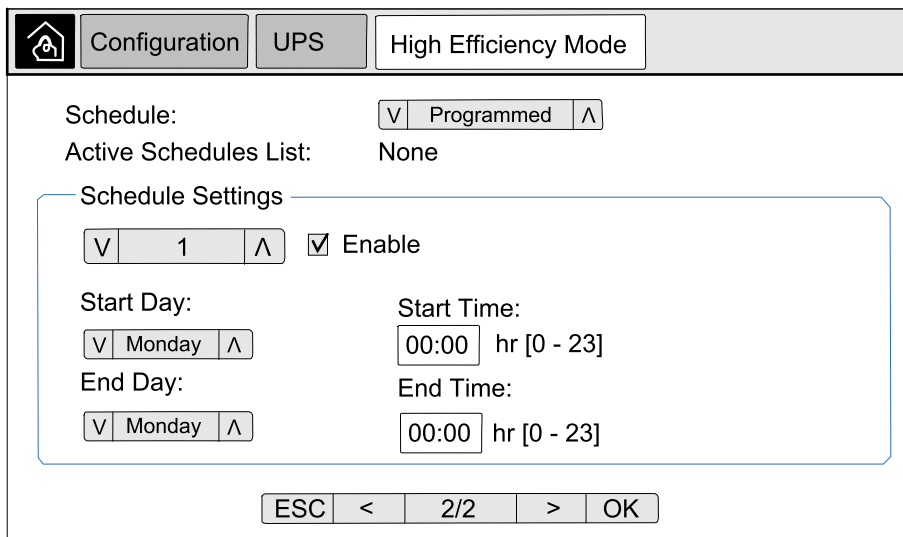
Configuration | UPS | High Efficiency Mode

Schedule: V Programmed Λ

Active Schedules List: None

Schedule Settings

V 1 Λ ☑ Enable

Start Day:

V Monday Λ

End Day:

V Monday Λ

Start Time:

00:00 hr [0 - 23]

End Time:

00:00 hr [0 - 23]

ESC < 2/2 > OK